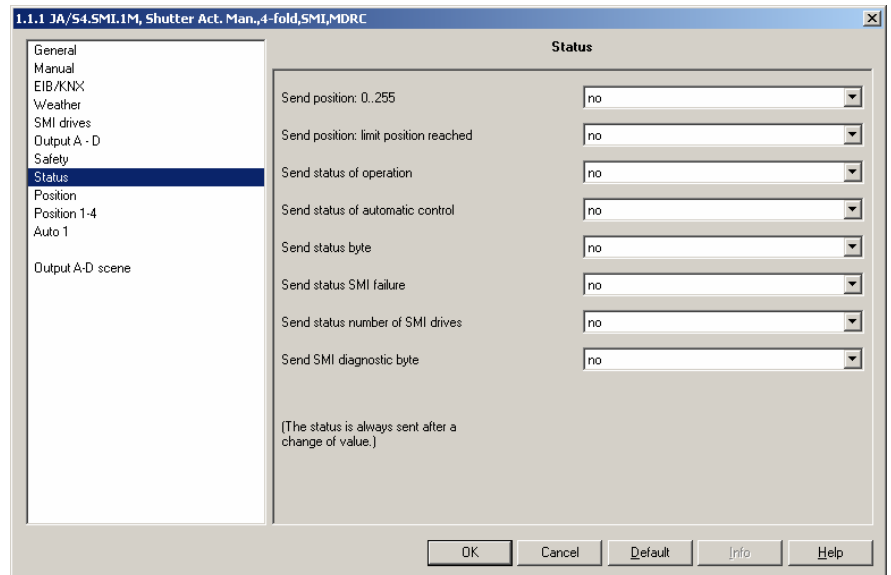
1.1.1 JA/S4.SMI.1M, Shutter Act. Man.,4-fold,SMI,MDRC

General
Manual
EIB/KNX
Weather
SMI drives
Output A - D
Safety
Status
Position
Position 1-4
Auto 1

Output A-D scene

Status

| | |
|---|---|
| Send position: 0..255 | no |
| Send position: limit position reached | no |
| Send status of operation | no |
| Send status of automatic control | no |
| Send status byte | no |
| Send status SMI failure | no |
| Send status number of SMI drives | no |
| Send SMI diagnostic byte | no |

(The status is always sent after a change of value.)

OK Cancel Default Info Help